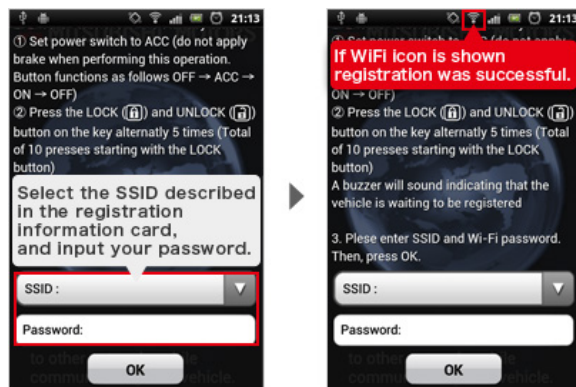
21:13

① Set power switch to ACC (do not apply brake when performing this operation. Button functions as follows OFF → ACC → ON → OFF)

② Press the LOCK ( ) and UNLOCK ( ) button on the key alternately 5 times (Total of 10 presses starting with the LOCK button)

Select the SSID described in the registration information card, and input your password.

SSID :

Password:

to other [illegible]

commu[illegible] vehicle

OK

21:13

① Set power switch to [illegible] (do not apply

If WiFi icon is shown registration was successful.

ON → OFF)

② Press the LOCK ( ) and UNLOCK ( ) button on the key alternately 5 times (Total of 10 presses starting with the LOCK button)

A buzzer will sound indicating that the vehicle is waiting to be registered

3. Plese enter SSID and Wi-Fi password. Then, press OK.

SSID :

Password:

to other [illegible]

commu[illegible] vehicle

OK